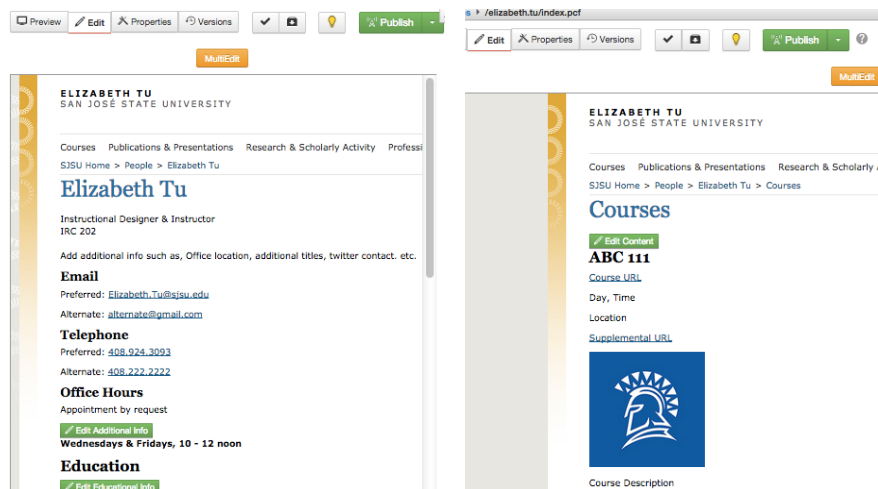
Preview Edit Properties Versions Publish

MultiEdit

ELIZABETH TU
SAN JOSÉ STATE UNIVERSITY

Courses Publications & Presentations Research & Scholarly Activity Professi

SJSU Home > People > Elizabeth Tu

Elizabeth Tu

Instructional Designer & Instructor
IRC 202

Add additional info such as, Office location, additional titles, twitter contact. etc.

Email

Preferred: Elizabeth.Tu@sjsu.edu

Alternate: alternate@gmail.com

Telephone

Preferred: 408.924.3093

Alternate: 408.222.2222

Office Hours

Appointment by request

Edit Additional Info

Wednesdays & Fridays, 10 - 12 noon

Education

Edit Educational Info

s ▸ /elizabeth.tu/index.pcf

Edit Properties Versions Publish

MultiEdit

ELIZABETH TU
SAN JOSÉ STATE UNIVERSITY

Courses Publications & Presentations Research & Scholarly A

SJSU Home > People > Elizabeth Tu > Courses

Courses

Edit Content

ABC 111

Course URL

Day, Time

Location

Supplemental URL

Course Description